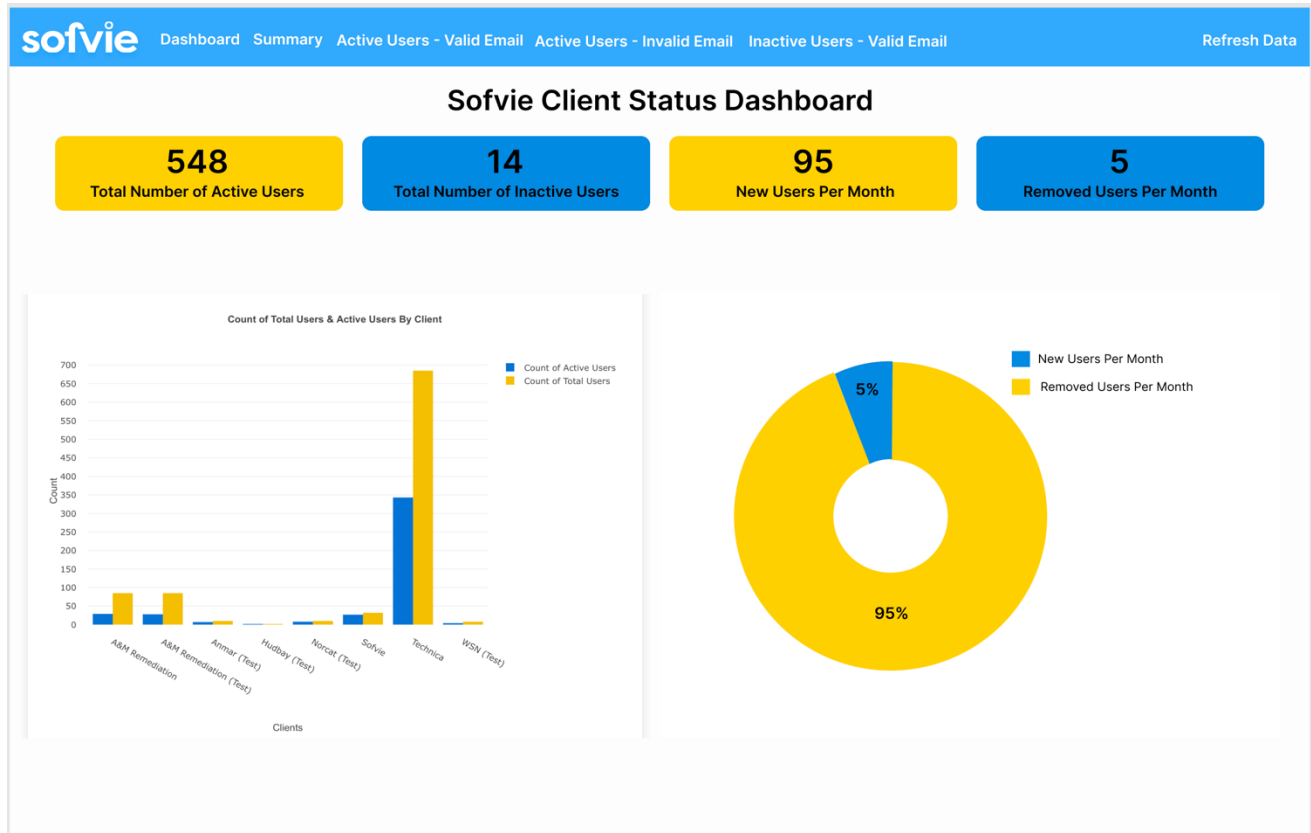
sofvie Dashboard Summary Active Users - Valid Email Active Users - Invalid Email Inactive Users - Valid Email Refresh Data

Sofvie Client Status Dashboard

548
Total Number of Active Users

14
Total Number of Inactive Users

95
New Users Per Month

5
Removed Users Per Month

Count of Total Users & Active Users By Client

Count of Active Users
Count of Total Users

700
650
600
550
500
450
400
350
300
250
200
150
100
50
0

Count

A&M Remediation
A&M Remediation (Test)
Anmar (Test)
Hudbay (Test)
Norcat (Test)
Sofvie
Technica
WSN (Test)

Clients

New Users Per Month
Removed Users Per Month

5%

95%